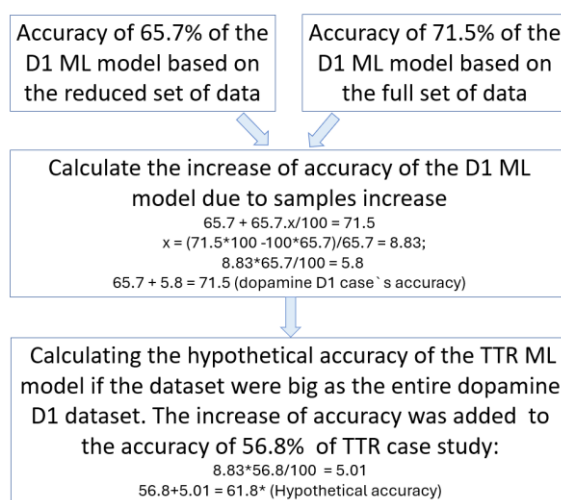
Accuracy of 65.7% of the D1 ML model based on the reduced set of data

Accuracy of 71.5% of the D1 ML model based on the full set of data

Calculate the increase of accuracy of the D1 ML model due to samples increase

65.7 + 65.7.x/100 = 71.5

x = (71.5*100 -100*65.7)/65.7 = 8.83;

8.83*65.7/100 = 5.8

65.7 + 5.8 = 71.5 (dopamine D1 case`s accuracy)

Calculating the hypothetical accuracy of the TTR ML model if the dataset were big as the entire dopamine D1 dataset. The increase of accuracy was added to the accuracy of 56.8% of TTR case study:

8.83*56.8/100 = 5.01

56.8+5.01 = 61.8* (Hypothetical accuracy)